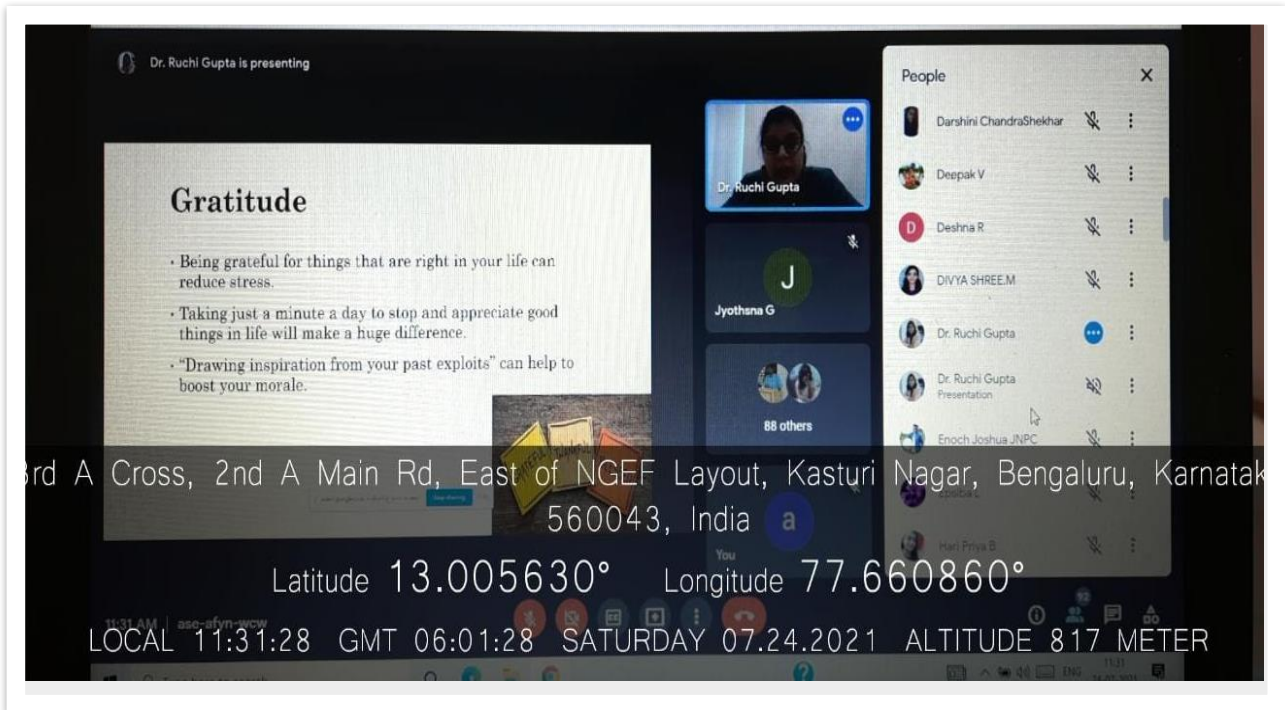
Dr. Ruchi Gupta is presenting

Gratitude

· Being grateful for things that are right in your life can reduce stress.

· Taking just a minute a day to stop and appreciate good things in life will make a huge difference.

· "Drawing inspiration from your past exploits" can help to boost your morale.

Dr. Ruchi Gupta

J

Jyothsna G

88 others

a

You

People

Darshini ChandraShekhar

Deepak V

D Deshna R

DIVYA SHREE.M

Dr. Ruchi Gupta

Dr. Ruchi Gupta
Presentation

Enoch Joshua JNPC

Hari Priya B

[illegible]rd A Cross, 2nd A Main Rd, East of NGEF Layout, Kasturi Nagar, Bengaluru, Karnatak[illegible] 560043, India

Latitude 13.005630° Longitude 77.660860°

11:31 AM | asc-afyn-wcw

LOCAL 11:31:28 GMT 06:01:28 SATURDAY 07.24.2021 ALTITUDE 817 METER